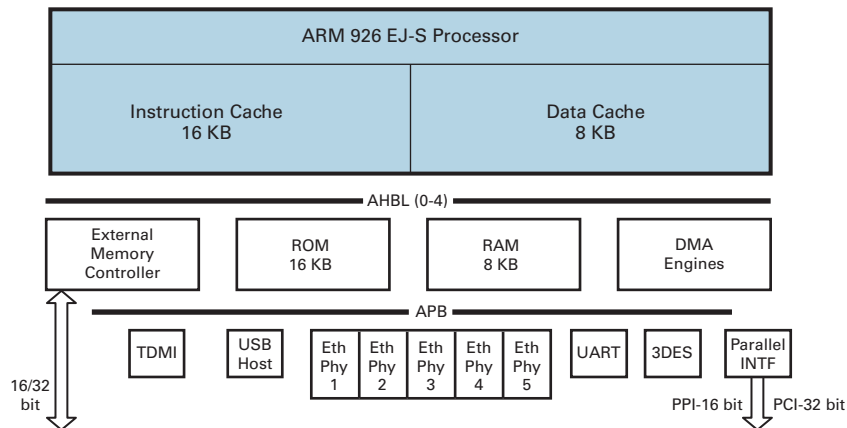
ARM 926 EJ-S Processor

Instruction Cache
16 KB

Data Cache
8 KB

AHBL (0-4)

External Memory Controller

ROM
16 KB

RAM
8 KB

DMA Engines

APB

TDMI

USB Host

Eth Phy 1

Eth Phy 2

Eth Phy 3

Eth Phy 4

Eth Phy 5

UART

3DES

Parallel INTF

16/32 bit

PPI-16 bit

PCI-32 bit